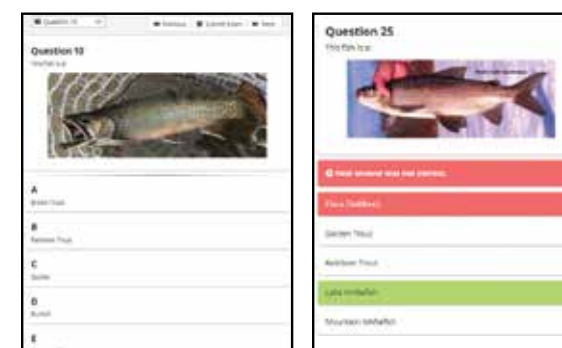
Question 10

Previous

Submit Exam

Next

Question 10

This fish is a:

A

Brook Trout

B

Rainbow Trout

C

Splake

D

Burbot

E

Question 25

This fish is a:

Your answer was not correct.

Cisco (Tullibee)

Golden Trout

Rainbow Trout

Lake Whitefish

Mountain Whitefish